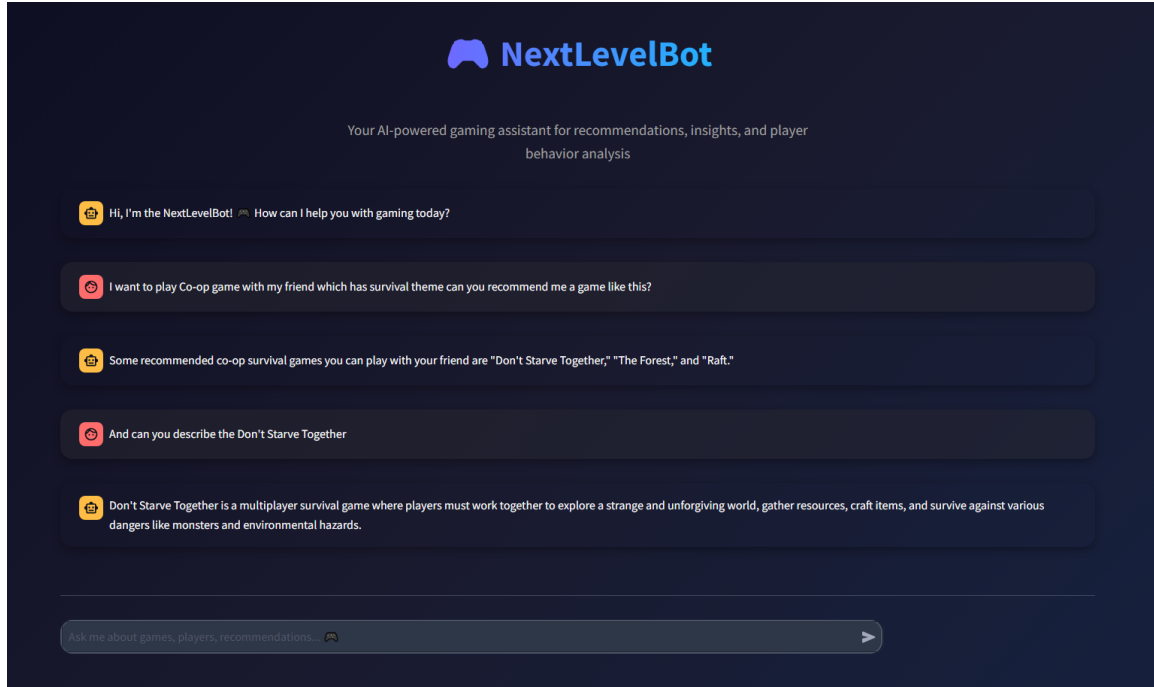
NextLevelBot

Your AI-powered gaming assistant for recommendations, insights, and player behavior analysis

Hi, I'm the NextLevelBot! 🎮 How can I help you with gaming today?

I want to play Co-op game with my friend which has survival theme can you recommend me a game like this?

Some recommended co-op survival games you can play with your friend are "Don't Starve Together," "The Forest," and "Raft."

And can you describe the Don't Starve Together

Don't Starve Together is a multiplayer survival game where players must work together to explore a strange and unforgiving world, gather resources, craft items, and survive against various dangers like monsters and environmental hazards.

Ask me about games, players, recommendations... 🎮